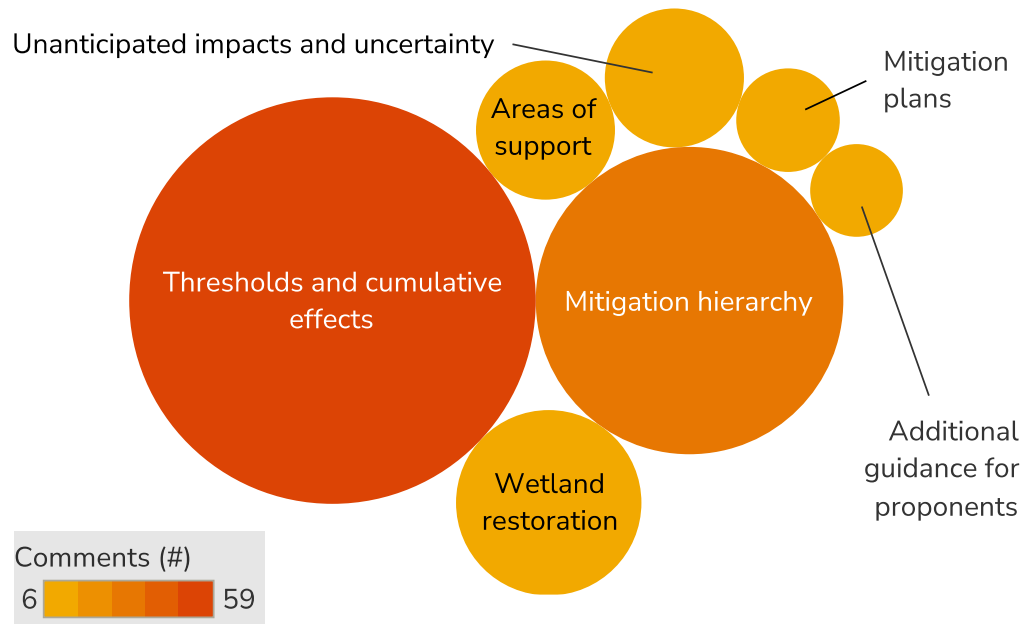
Unanticipated impacts and uncertainty

Areas of support

Mitigation plans

Thresholds and cumulative effects

Mitigation hierarchy

Additional guidance for proponents

Wetland restoration

Comments (#)

6

59